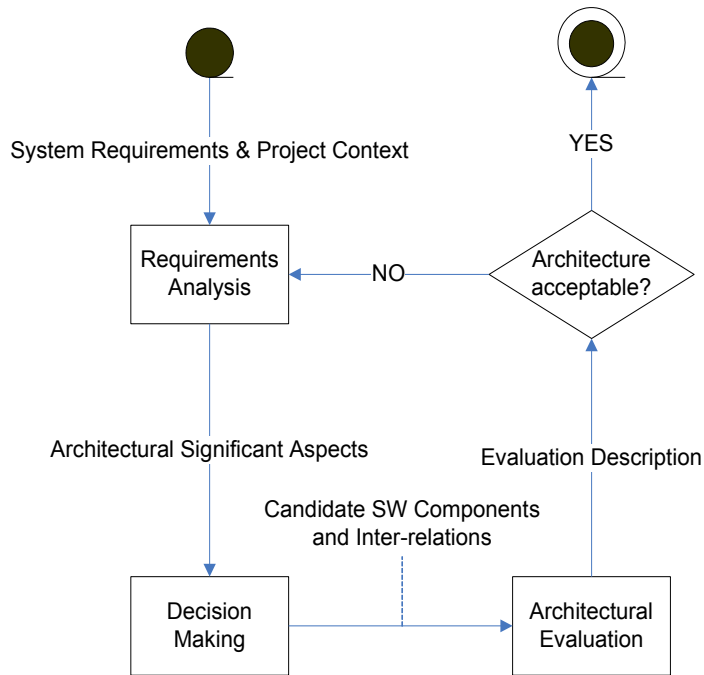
System Requirements & Project Context

Requirements Analysis

NO

Architecture acceptable?

YES

Architectural Significant Aspects

Evaluation Description

Candidate SW Components and Inter-relations

Decision Making

Architectural Evaluation